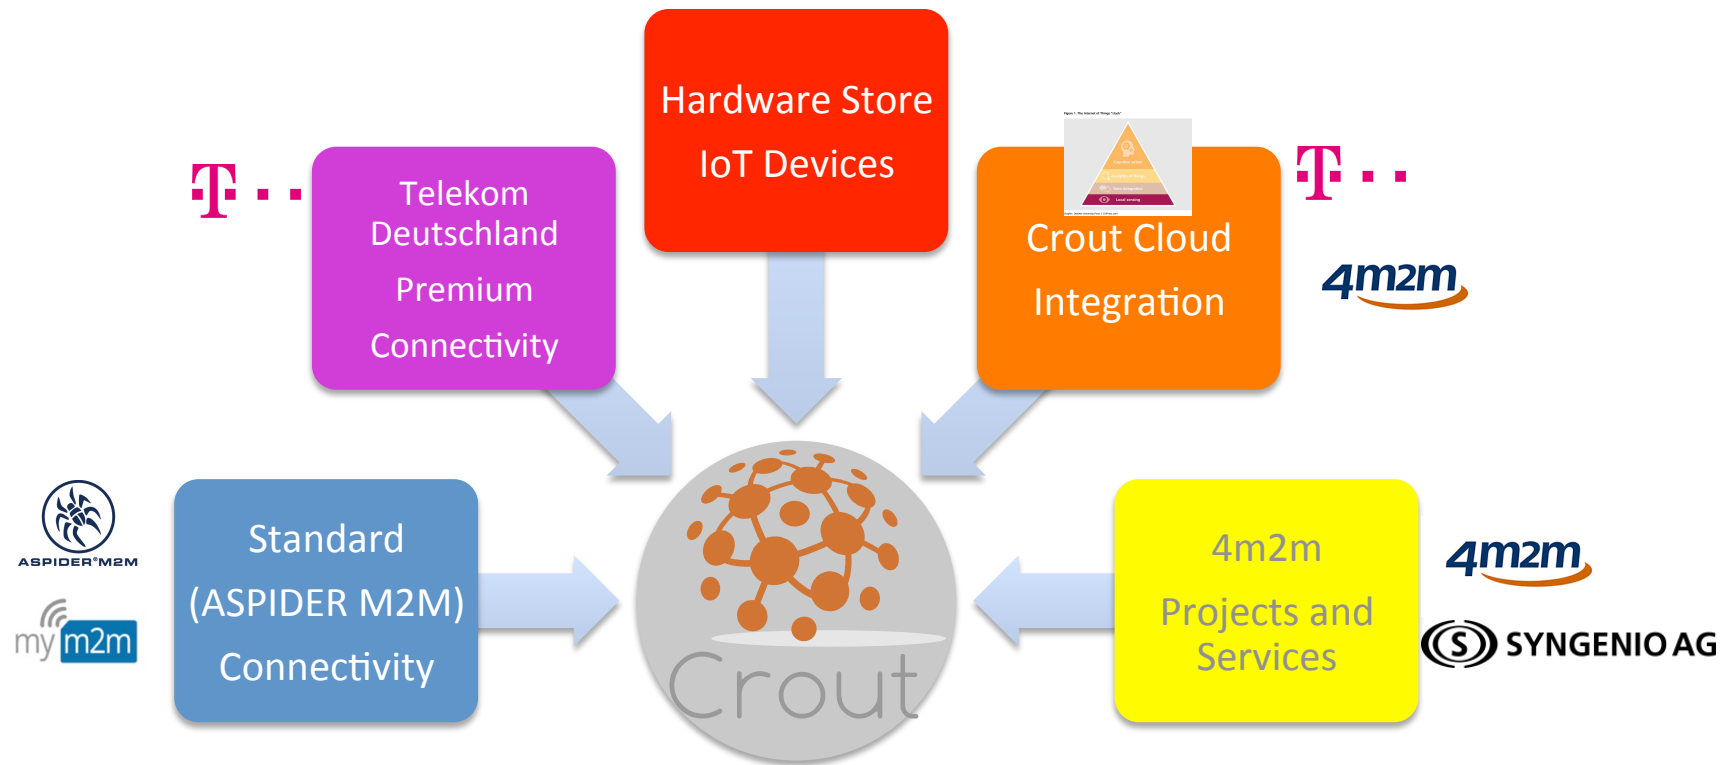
Hardware Store
IoT Devices

T · ·

Telekom Deutschland
Premium
Connectivity

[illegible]

Crout Cloud
Integration

T · ·

4m2m

ASPIDER M2M

my m2m

Standard
(ASPIDER M2M)
Connectivity

Crout

4m2m
Projects and Services

4m2m

SYNGENIO AG